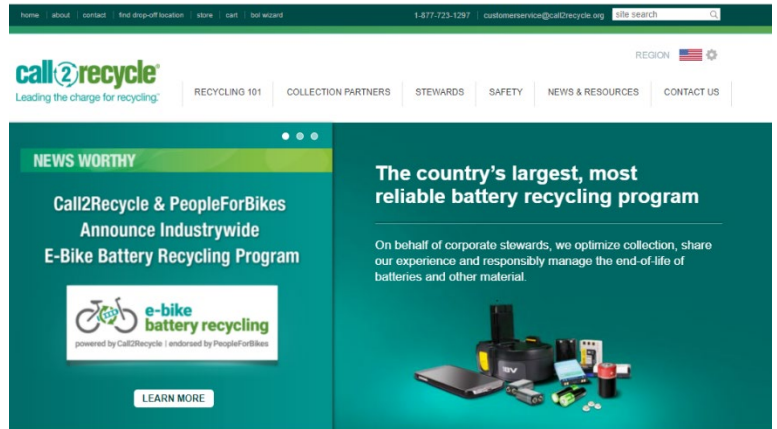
home | about | contact | find drop-off location | store | cart | bol wizard

1-877-723-1297 | customerservice@call2recycle.org

site search

call2recycle®
Leading the charge for recycling.

REGION

RECYCLING 101 | COLLECTION PARTNERS | STEWARDS | SAFETY | NEWS & RESOURCES | CONTACT US

NEWS WORTHY

Call2Recycle & PeopleForBikes Announce Industrywide E-Bike Battery Recycling Program

e-bike battery recycling
powered by Call2Recycle | endorsed by PeopleForBikes

LEARN MORE

The country's largest, most reliable battery recycling program

On behalf of corporate stewards, we optimize collection, share our experience and responsibly manage the end-of-life of batteries and other material.